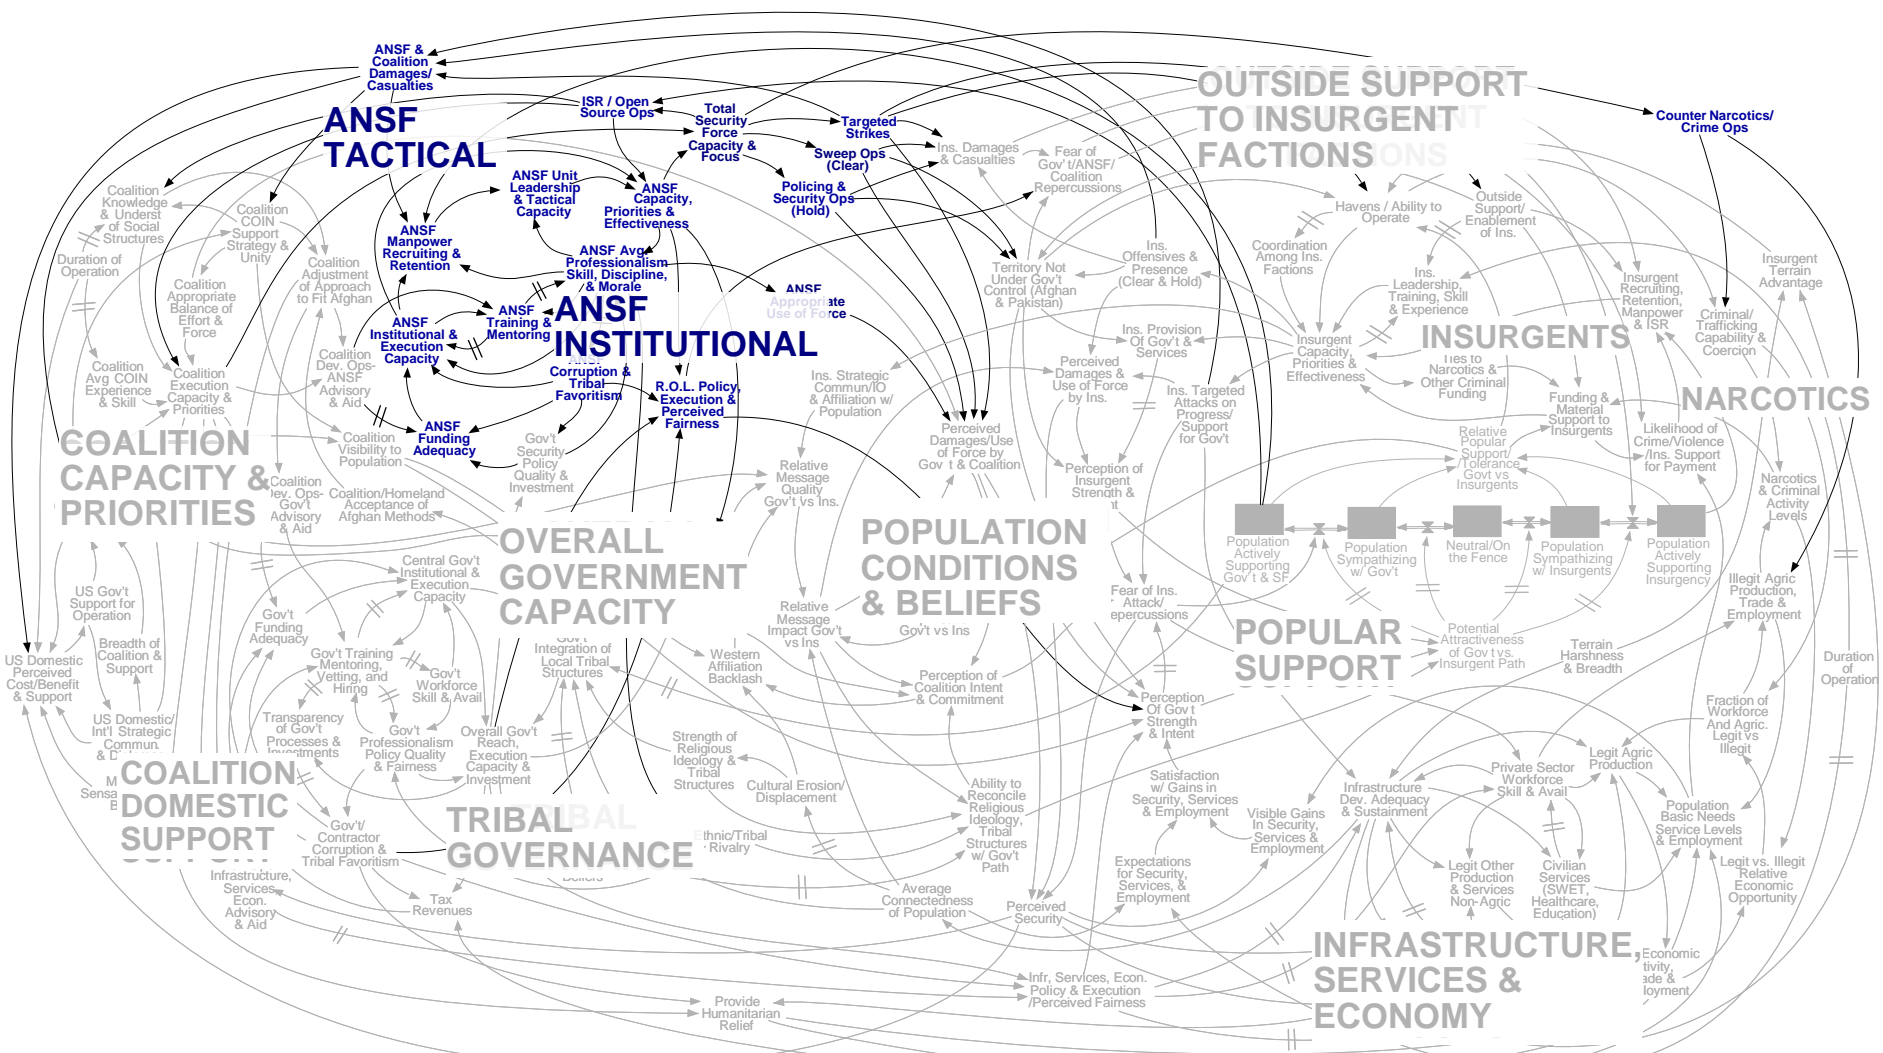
ANSF & Coalition Damages/ Casualties

ANSF TACTICAL

ISR / Open Source Ops

Total Security Force Capacity & Focus

Targeted Strikes

Sweep Ops (Clear)

Policing & Security Ops (Hold)

ANSF Unit Leadership & Tactical Capacity

ANSF Capacity, Priorities & Effectiveness

ANSF Manpower Recruiting & Retention

ANSF Avg Professionalism Skill, Discipline, & Morale

ANSF Appropriate Use of Force

ANSF Training & Mentoring

ANSF INSTITUTIONAL

ANSF Institutional & Execution Capacity

ANSF Corruption & Tribal Favoritism

R.O.L. Policy, Execution & Perceived Fairness

ANSF Funding Adequacy

OUTSIDE SUPPORT TO INSURGENT FACTIONS

Counter Narcotics/ Crime Ops

Ins. Damages & Casualties

Fear of Gov't/ANSF/ Coalition Repercussions

Havens / Ability to Operate

Outside Support/ Enablement of Ins.

Coordination Among Ins. Factions

Ins. Offensives & Presence (Clear & Hold)

Territory Not Under Gov't Control (Afghan & Pakistan)

Ins. Leadership, Training, Skill & Experience

Insurgent Recruiting, Retention, Manpower & ISR

Insurgent Terrain Advantage

Criminal/ Trafficking Capability & Coercion

INSURGENTS

Insurgent Capacity, Priorities & Effectiveness

Ins. Provision Of Gov't & Services

Perceived Damages & Use of Force by Ins.

Ins. Targeted Attacks on Progress/ Support for Gov't

Ties to Narcotics & Other Criminal Funding

Funding & Material Support to Insurgents

NARCOTICS

Likelihood of Crime/Violence /Ins. Support for Payment

Narcotics & Criminal Activity Levels

Coalition Knowledge & Underst of Social Structures

Coalition COIN Support Strategy & Unity

Duration of Operation

Coalition Appropriate Balance of Effort & Force

Coalition Adjustment of Approach to Fit Afghan

Coalition Avg COIN Experience & Skill

Coalition Execution Capacity & Priorities

Coalition Dev. Ops- ANSF Advisory & Aid

COALITION CAPACITY & PRIORITIES

Coalition Visibility to Population

Coalition Dev. Ops- Gov't Advisory & Aid

Coalition/Homeland Acceptance of Afghan Methods

Gov't Security Policy Quality & Investment

Ins. Strategic Commun/IO & Affiliation w/ Population

Relative Message Quality Gov't vs Ins.

Perceived Damages/Use of Force by Gov't & Coalition

Perception of Insurgent Strength & Intent

Relative Popular Support/ Tolerance Govt vs Insurgents

OVERALL GOVERNMENT CAPACITY

POPULATION CONDITIONS & BELIEFS

Population Actively Supporting Gov't & SF

Population Sympathizing w/ Gov't

Neutral/On the Fence

Population Sympathizing w/ Insurgents

Population Actively Supporting Insurgency

US Gov't Support for Operation

US Domestic Perceived Cost/Benefit & Support

Breadth of Coalition & Support

Central Gov't Institutional & Execution Capacity

Gov't Funding Adequacy

Relative Message Impact Gov't vs Ins

Gov't vs Ins

Fear of Ins. Attack/ Repercussions

POPULAR SUPPORT

Potential Attractiveness of Gov't vs. Insurgent Path

Terrain Harshness & Breadth

Illegit Agric Production, Trade & Employment

Duration of Operation

Gov't Training Mentoring, Vetting, and Hiring

Gov't Workforce Skill & Avail

Gov't Integration of Local Tribal Structures

Western Affiliation Backlash

Perception of Coalition Intent & Commitment

Perception Of Gov't Strength & Intent

Fraction of Workforce And Agric. Legit vs Illegit

US Domestic/ Int'l Strategic Commun. & D

Transparency of Gov't Processes & Investments

Gov't Professionalism Policy Quality & Fairness

Overall Gov't Reach, Execution Capacity & Investment

Strength of Religious Ideology & Tribal Structures

Cultural Erosion/ Displacement

Ability to Reconcile Religious Ideology, Tribal Structures w/ Gov't Path

Satisfaction w/ Gains in Security, Services & Employment

Infrastructure Dev. Adequacy & Sustainment

Private Sector Workforce Skill & Avail

Legit Agric Production

COALITION DOMESTIC SUPPORT

Gov't/ Contractor Corruption & Tribal Favoritism

TRIBAL GOVERNANCE

Ethnic/Tribal Rivalry

Visible Gains In Security, Services & Employment

Population Basic Needs Service Levels & Employment

Legit Other Production & Services Non-Agric

Civilian Services (SWET, Healthcare, Education)

Legit vs. Illegit Relative Economic Opportunity

Infrastructure, Services Econ. Advisory & Aid

Tax Revenues

Average Connectedness of Population

Perceived Security

Expectations for Security, Services, & Employment

INFRASTRUCTURE, SERVICES & ECONOMY

Economic tivity, ade & loyment

Infr, Services, Econ. Policy & Execution /Perceived Fairness

Provide Humanitarian Relief